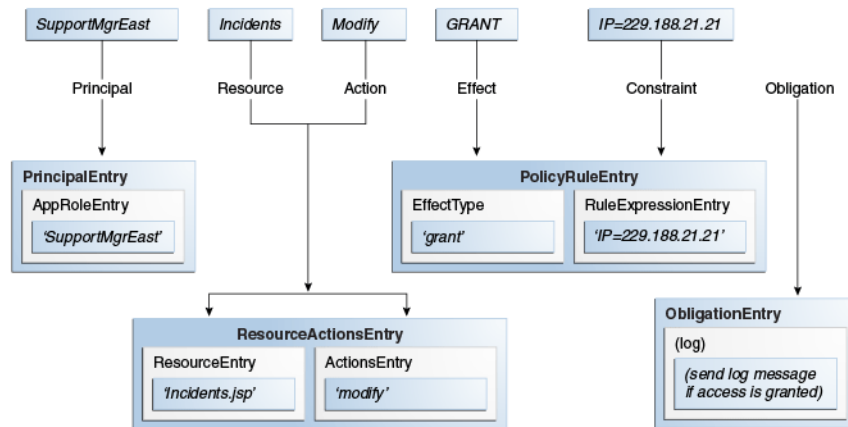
SupportMgrEast

Incidents

Modify

GRANT

IP=229.188.21.21

Principal

Resource

Action

Effect

Constraint

Obligation

PrincipalEntry

AppRoleEntry

'SupportMgrEast'

PolicyRuleEntry

EffectType

'grant'

RuleExpressionEntry

'IP=229.188.21.21'

ResourceActionsEntry

ResourceEntry

'Incidents.jsp'

ActionsEntry

'modify'

ObligationEntry

(log)

(send log message if access is granted)